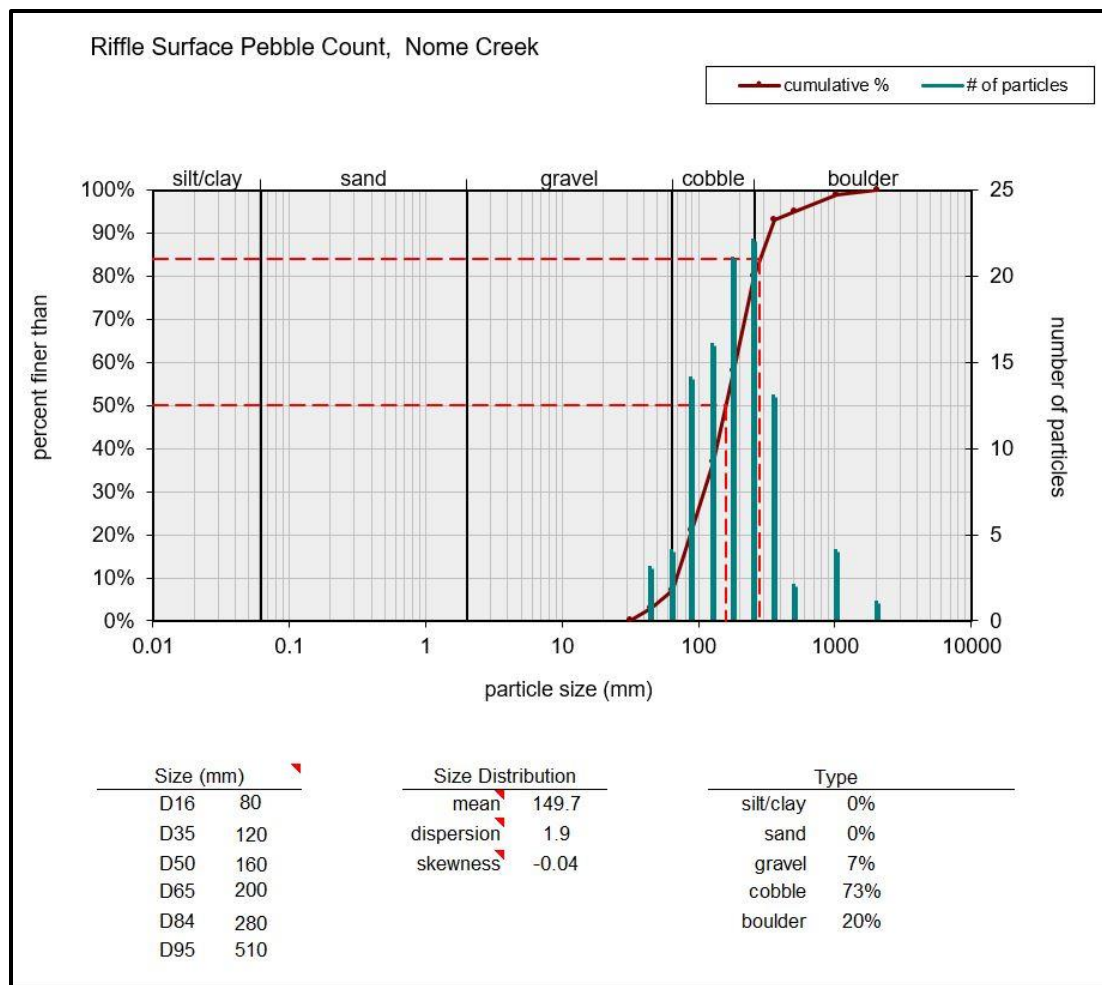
Riffle Surface Pebble Count, Nome Creek

cumulative %
# of particles

silt/clay
sand
gravel
cobble
boulder

100%
90%
80%
70%
60%
50%
40%
30%
20%
10%
0%

percent finer than

25
20
15
10
5
0

number of particles

0.01
0.1
1
10
100
1000
10000

particle size (mm)

| Size (mm) | |
|---|---|
| D16 | 80 |
| D35 | 120 |
| D50 | 160 |
| D65 | 200 |
| D84 | 280 |
| D95 | 510 |

| Size Distribution | |
|---|---|
| mean | 149.7 |
| dispersion | 1.9 |
| skewness | -0.04 |

| Type | |
|---|---|
| silt/clay | 0% |
| sand | 0% |
| gravel | 7% |
| cobble | 73% |
| boulder | 20% |